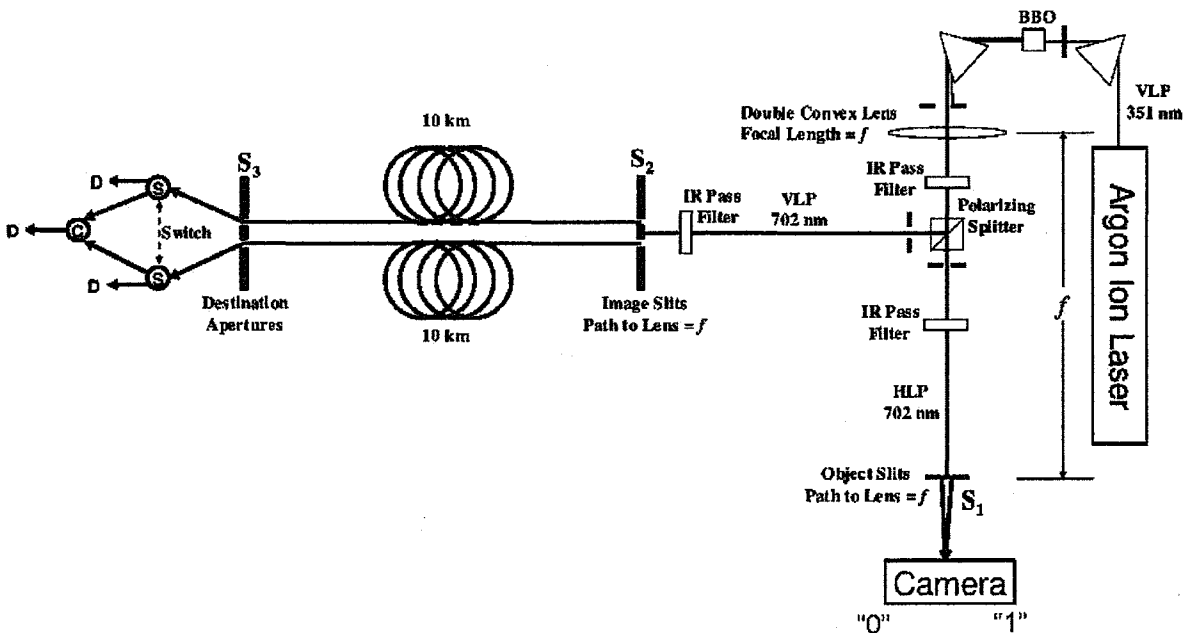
BBO

VLP 351 nm

Double Convex Lens Focal Length = $f$

10 km

$S_3$

$S_2$

IR Pass Filter

IR Pass Filter

VLP 702 nm

Polarizing Splitter

Argon Ion Laser

D

S

C

D

Switch

S

D

Destination Apertures

10 km

Image Slits Path to Lens = $f$

$f$

IR Pass Filter

HLP 702 nm

Object Slits Path to Lens = $f$

$S_1$

Camera

"0" "1"